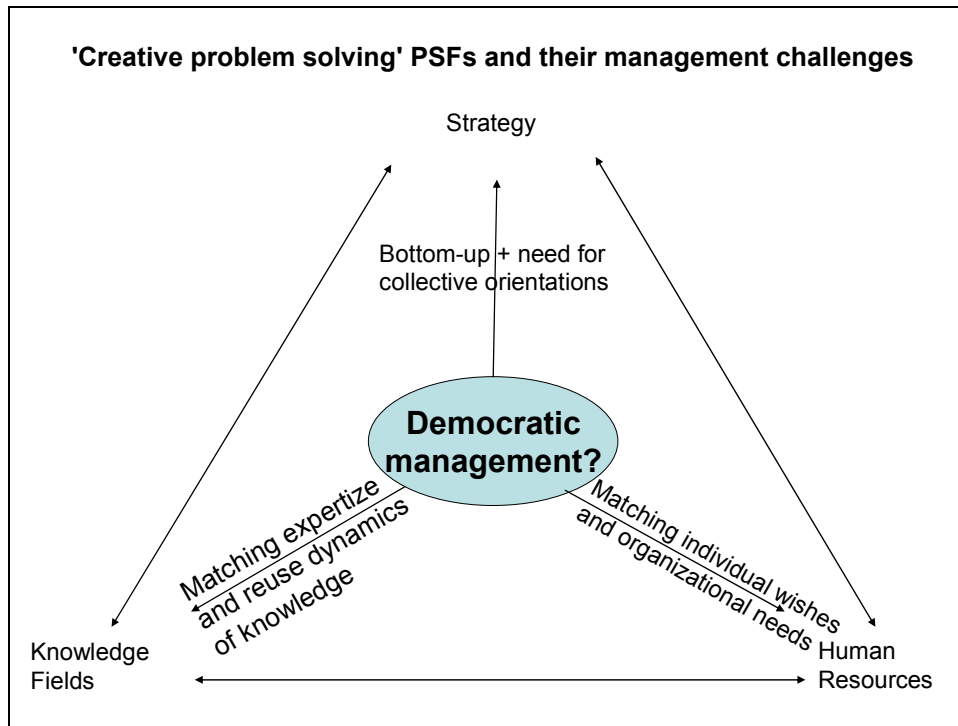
'Creative problem solving' PSFs and their management challenges

Strategy

Bottom-up + need for collective orientations

Democratic management?

Matching expertize and reuse dynamics of knowledge

Matching individual wishes and organizational needs

Knowledge Fields

Human Resources